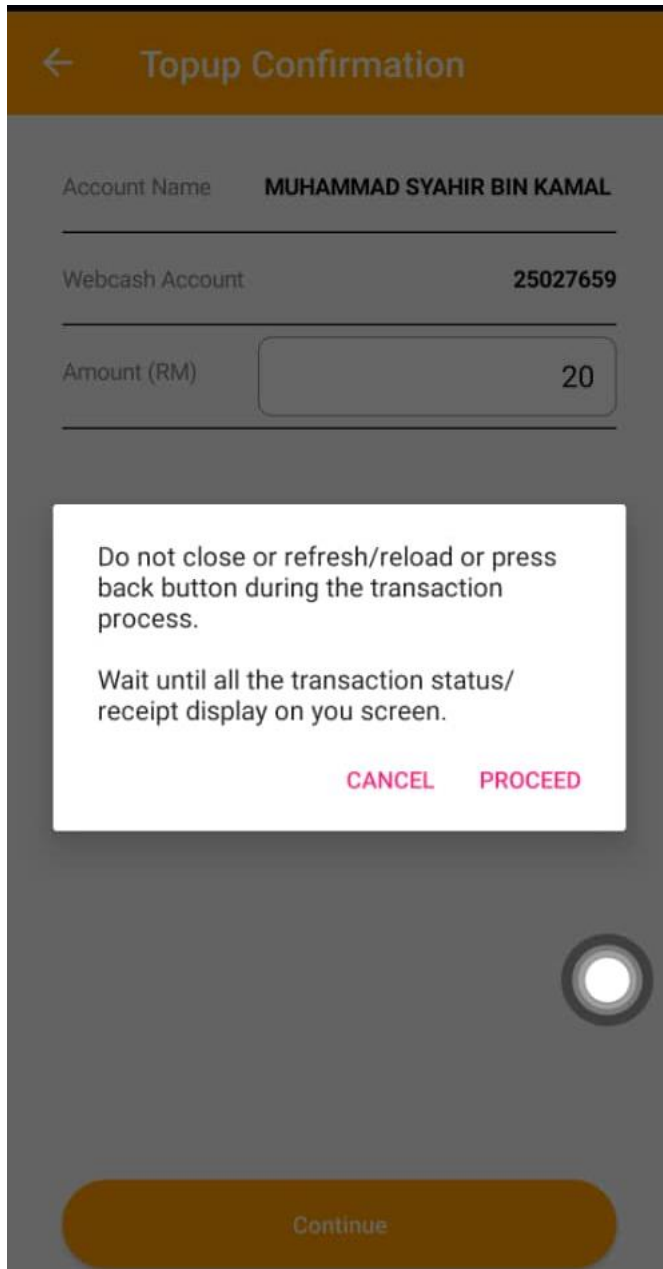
←  Topup Confirmation

Account Name MUHAMMAD SYAHIR BIN KAMAL

Webcash Account 25027659

Amount (RM) 20

Do not close or refresh/reload or press back button during the transaction process.

Wait until all the transaction status/ receipt display on you screen.

CANCEL PROCEED

Continue